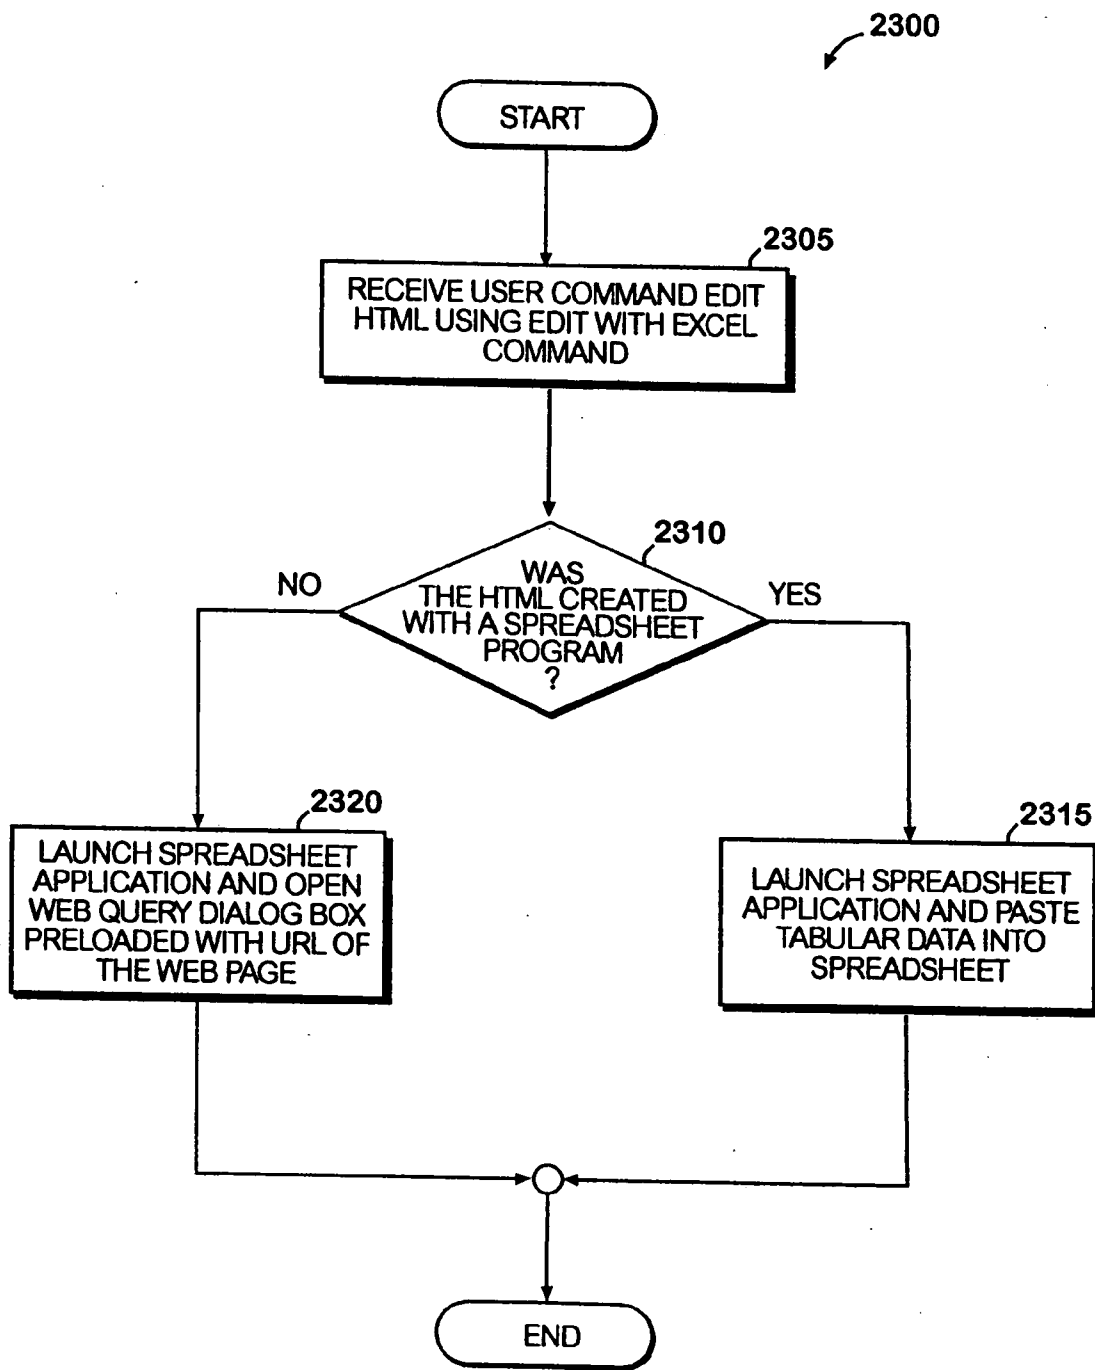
2300

START

2305

RECEIVE USER COMMAND EDIT HTML USING EDIT WITH EXCEL COMMAND

2310

WAS THE HTML CREATED WITH A SPREADSHEET PROGRAM ?

NO

YES

2320

LAUNCH SPREADSHEET APPLICATION AND OPEN WEB QUERY DIALOG BOX PRELOADED WITH URL OF THE WEB PAGE

2315

LAUNCH SPREADSHEET APPLICATION AND PASTE TABULAR DATA INTO SPREADSHEET

END